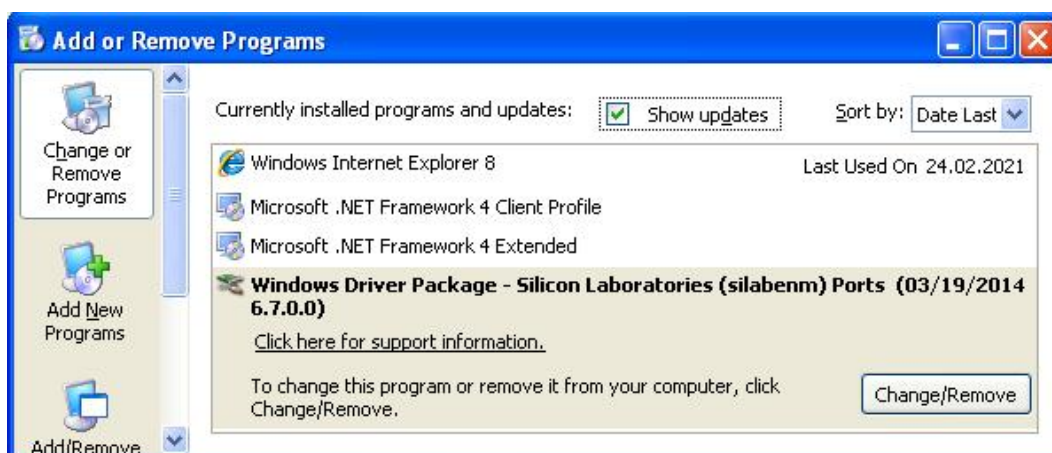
Add or Remove Programs

Change or Remove Programs

Add New Programs

Add/Remove

Currently installed programs and updates: Show updates Sort by: Date Last

Windows Internet Explorer 8 Last Used On 24.02.2021

Microsoft .NET Framework 4 Client Profile

Microsoft .NET Framework 4 Extended

Windows Driver Package - Silicon Laboratories (silabenm) Ports (03/19/2014 6.7.0.0)

Click here for support information.

To change this program or remove it from your computer, click Change/Remove.

Change/Remove